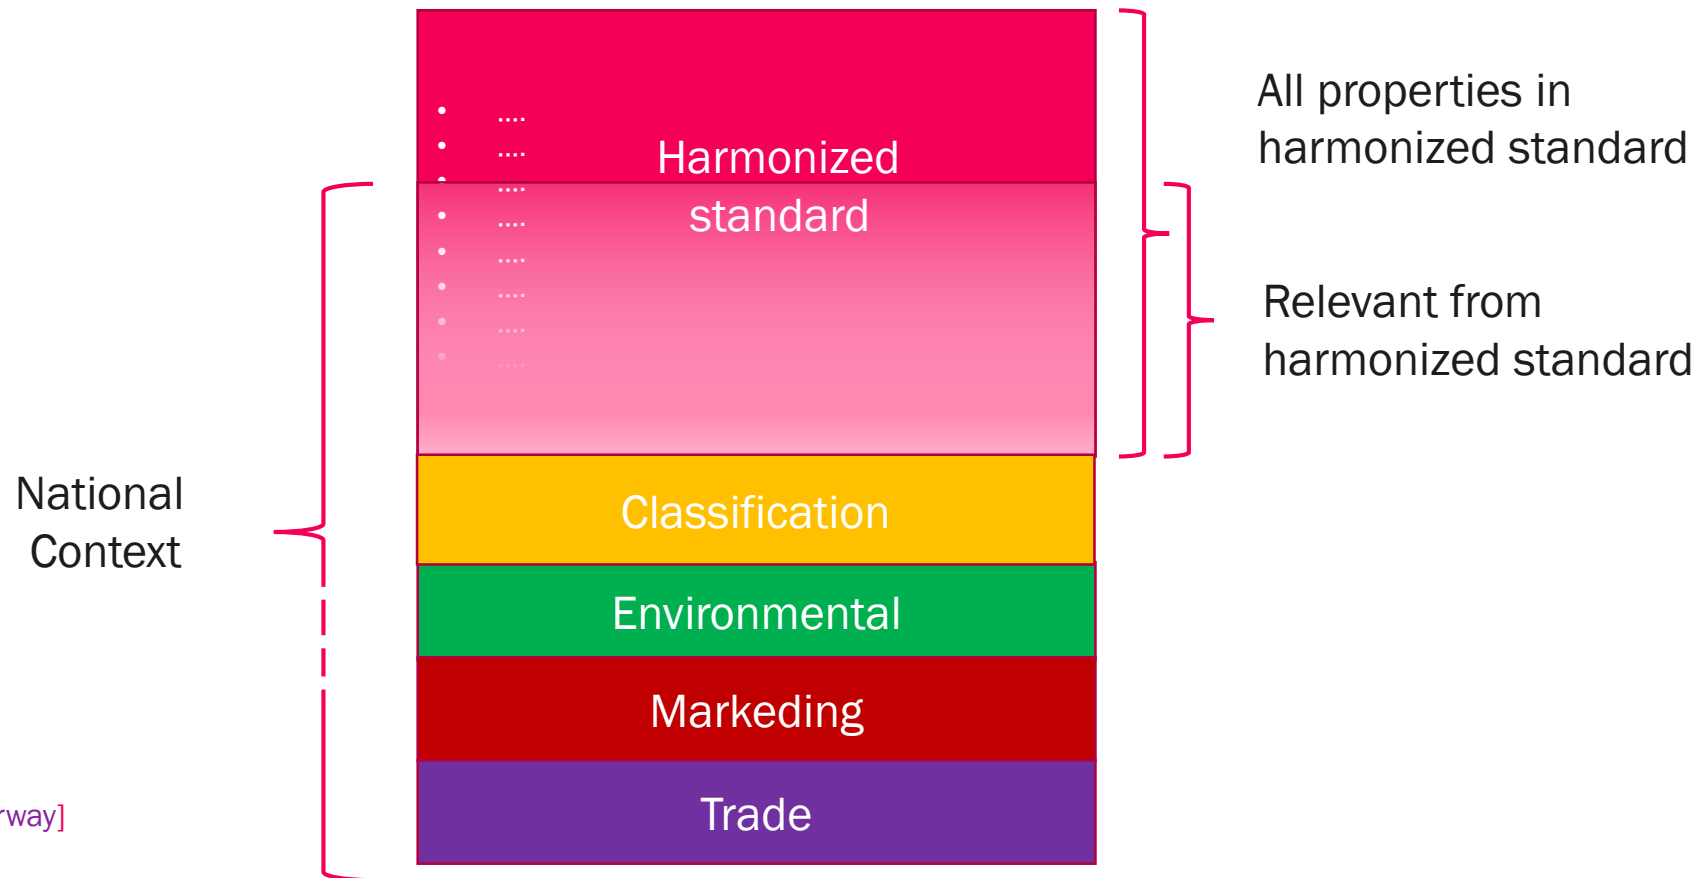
- ....
- ....
- ....
- ....
- ....
- ....
- ....
- ....

Harmonized standard

All properties in harmonized standard

Relevant from harmonized standard

National Context

Classification

Environmental

Markeding

Trade

rway]